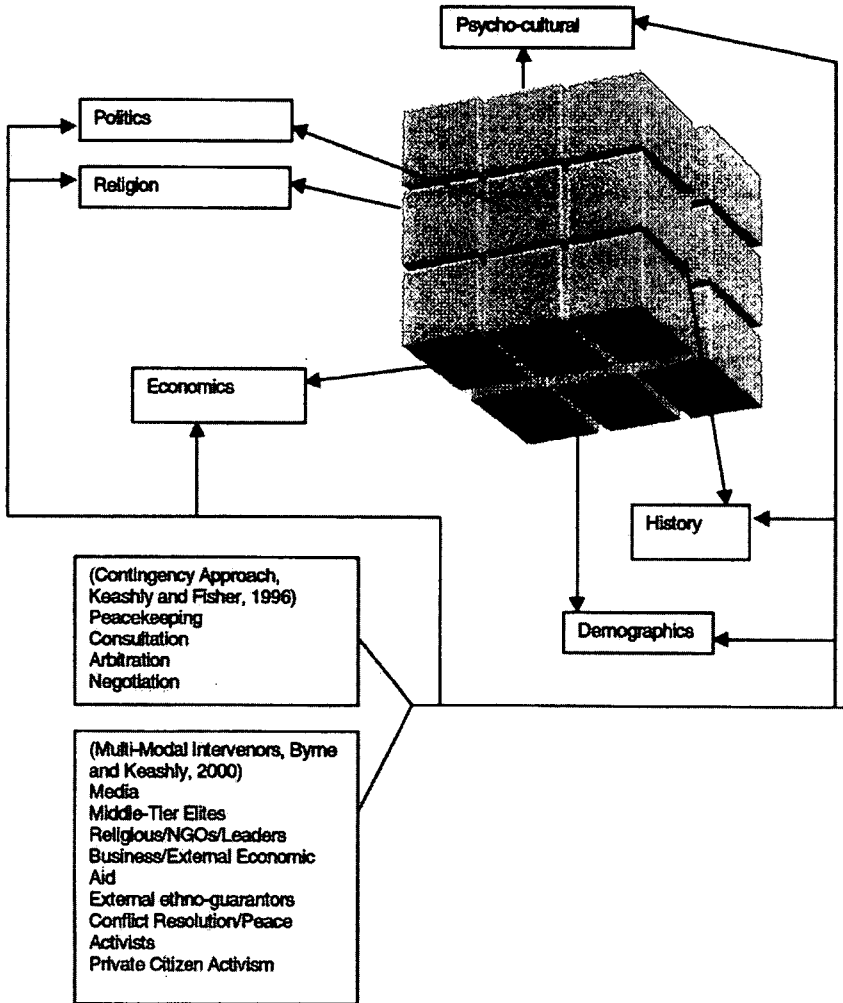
Psycho-cultural

Politics

Religion

Economics

History

Demographics

(Contingency Approach, Keashly and Fisher, 1996)
Peacekeeping
Consultation
Arbitration
Negotiation

(Multi-Modal Intervenors, Byrne and Keashly, 2000)
Media
Middle-Tier Elites
Religious/NGOs/Leaders
Business/External Economic Aid
External ethno-guarantors
Conflict Resolution/Peace Activists
Private Citizen Activism